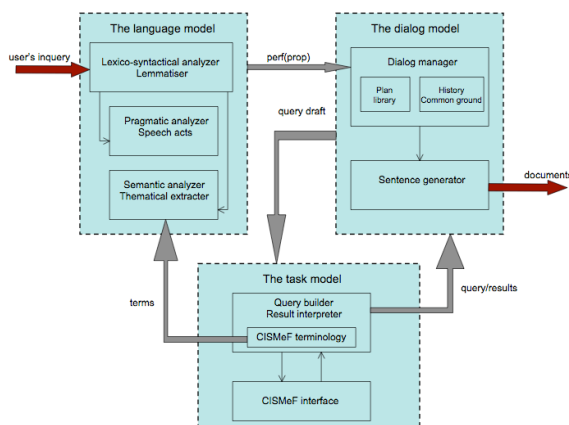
The language model

user's inquery

Lexico-syntactical analyzer
Lemmatiser

Pragmatic analyzer
Speech acts

Semantic analyzer
Thematical extracter

perf(prop)

The dialog model

Dialog manager

Plan library

History
Common ground

Sentence generator

document

query draft

The task model

Query builder
Result interpreter

CISMeF terminology

CISMeF interface

terms

query/results